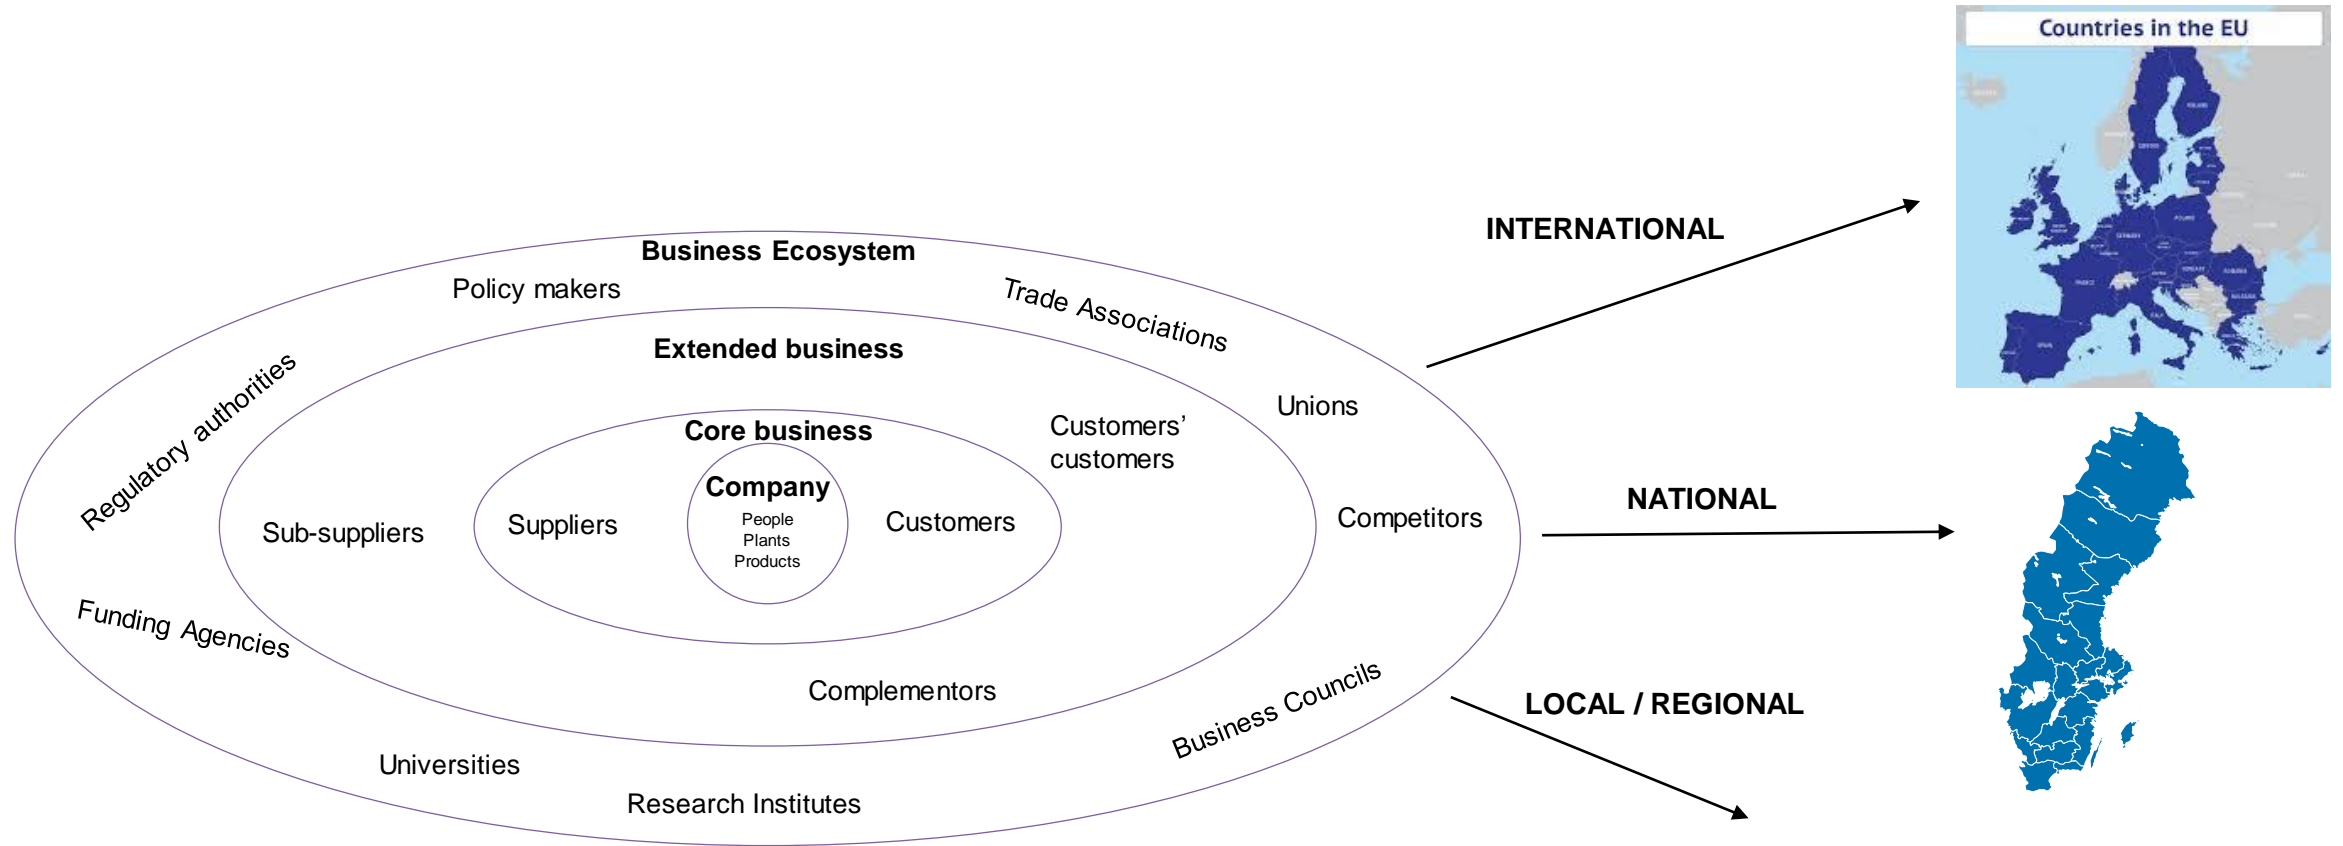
Countries in the EU

INTERNATIONAL

NATIONAL

LOCAL / REGIONAL

Business Ecosystem

Policy makers

Trade Associations

Regulatory authorities

Unions

Extended business

Customers' customers

Competitors

Core business

Company

People
Plants
Products

Sub-suppliers

Suppliers

Customers

Funding Agencies

Complementors

Business Councils

Universities

Research Institutes